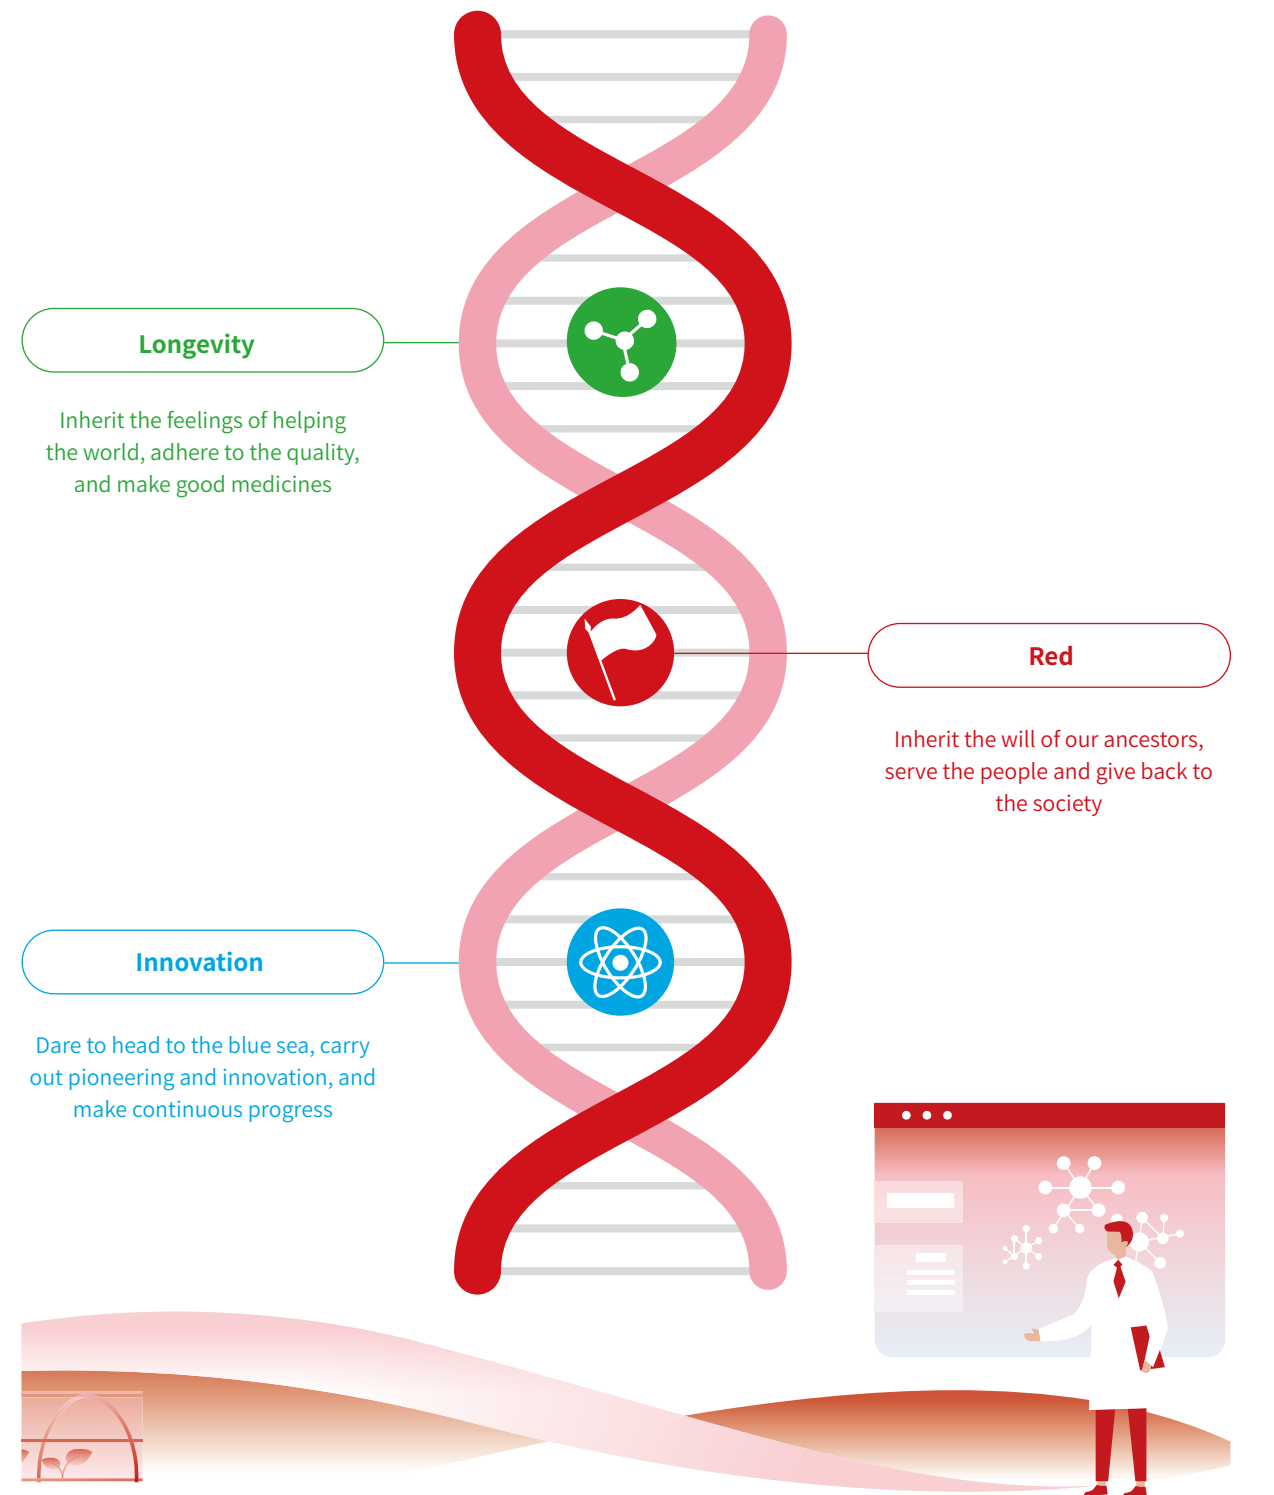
Longevity

Inherit the feelings of helping the world, adhere to the quality, and make good medicines

Red

Inherit the will of our ancestors, serve the people and give back to the society

Innovation

Dare to head to the blue sea, carry out pioneering and innovation, and make continuous progress